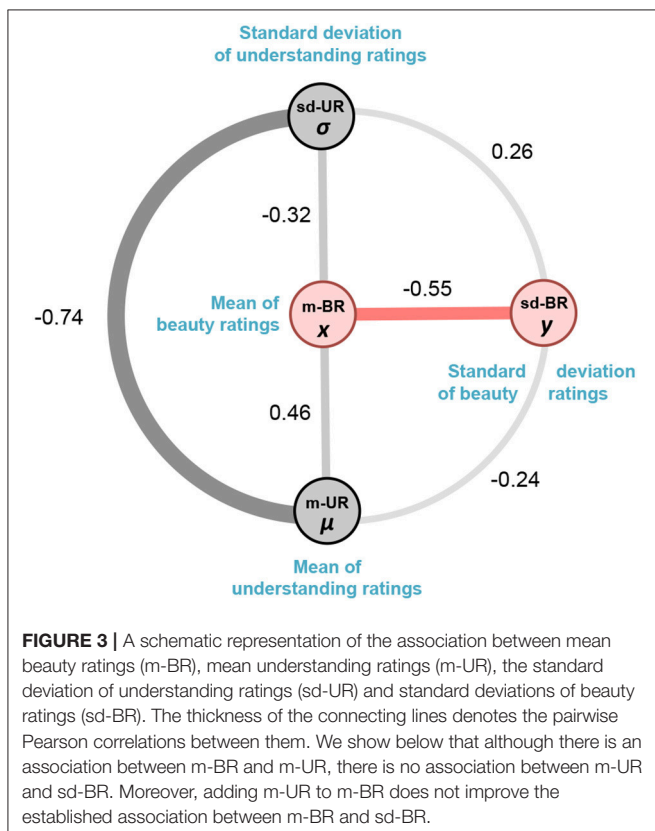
Standard deviation of understanding ratings

sd-UR
$\sigma$

0.26

-0.32

-0.74

Mean of beauty ratings

m-BR
$x$

-0.55

sd-BR
$y$

Standard deviation of beauty ratings

0.46

-0.24

m-UR
$\mu$

Mean of understanding ratings

**FIGURE 3 |** A schematic representation of the association between mean beauty ratings (m-BR), mean understanding ratings (m-UR), the standard deviation of understanding ratings (sd-UR) and standard deviations of beauty ratings (sd-BR). The thickness of the connecting lines denotes the pairwise Pearson correlations between them. We show below that although there is an association between m-BR and m-UR, there is no association between m-UR and sd-BR. Moreover, adding m-UR to m-BR does not improve the established association between m-BR and sd-BR.